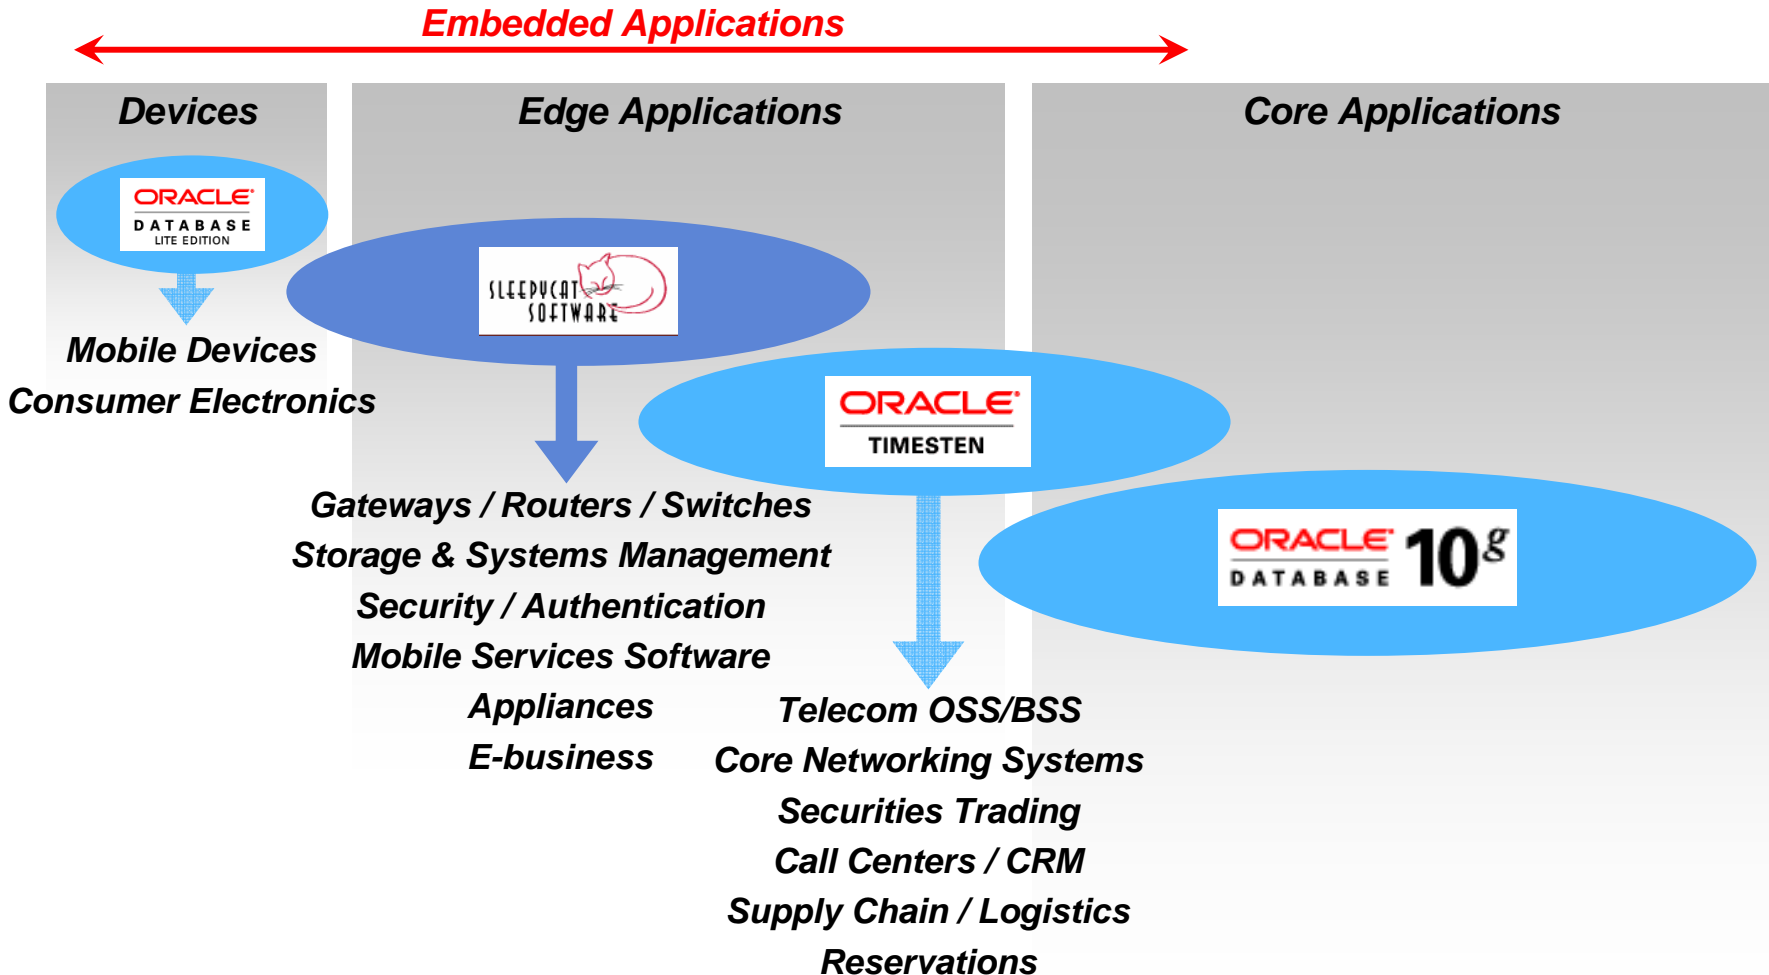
Embedded Applications

Devices

Edge Applications

Core Applications

ORACLE
DATABASE
LITE EDITION

Mobile Devices
Consumer Electronics

SLEEPYCAT SOFTWARE

ORACLE
TIMESTEN

Gateways / Routers / Switches
Storage & Systems Management
Security / Authentication
Mobile Services Software
Appliances
E-business

ORACLE DATABASE $10^g$

Telecom OSS/BSS
Core Networking Systems
Securities Trading
Call Centers / CRM
Supply Chain / Logistics
Reservations